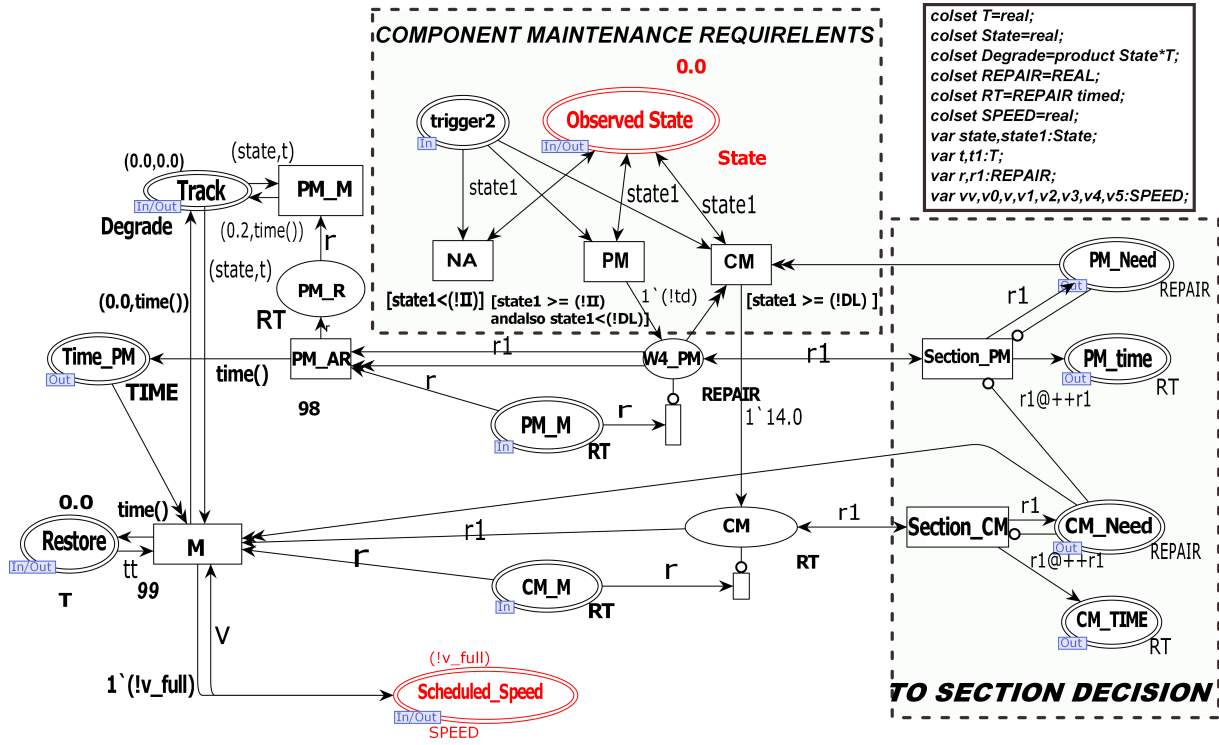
COMPONENT MAINTENANCE REQUIRELENTS
0.0
colset T=real;
colset State=real;
colset Degrade=product State*T;
colset REPAIR=REAL;
colset RT=REPAIR timed;
colset SPEED=real;
var state,state1:State;
var t,t1:T;
var r,r1:REPAIR;
var vv,v0,v,v1,v2,v3,v4,v5:SPEED;
trigger2
In
Observed State
In/Out
State
state1
state1
state1
NA
PM
CM
[state1<(!II)]
[state1 >= (!II) andalso state1<(!DL)]
[state1 >= (!DL) ]
1`(!td)
(0.0,0.0)
(state,t)
Track
In/Out
PM_M
Degrade
(0.2,time())
r
(state,t)
PM_R
RT
r
(0.0,time())
Time_PM
Out
TIME
time()
PM_AR
98
r1
W4_PM
r1
r
REPAIR
PM_M
In
RT
r
1`14.0
PM_Need
Out
REPAIR
r1
Section_PM
PM_time
Out
RT
r1@++r1
0.0
time()
Restore
In/Out
T
M
tt
99
r1
r
CM
r1
RT
CM_M
In
RT
r
Section_CM
r1
CM_Need
Out
REPAIR
r1@++r1
CM_TIME
Out
RT
V
1`(!v_full)
(!v_full)
Scheduled_Speed
In/Out
SPEED
TO SECTION DECISION